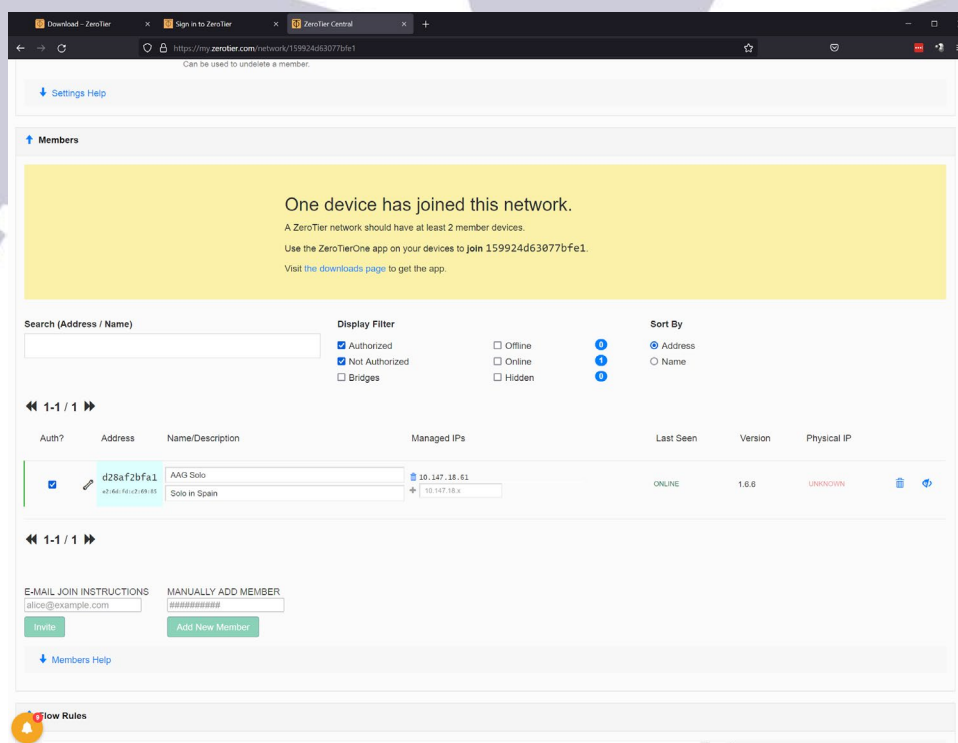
Download - ZeroTier
Sign in to ZeroTier
ZeroTier Central
https://my.zerotier.com/network/159924d63077bfe1

Can be used to undelete a member.

Settings Help

Members

One device has joined this network.

A ZeroTier network should have at least 2 member devices.

Use the ZeroTierOne app on your devices to join 159924d63077bfe1.

Visit the downloads page to get the app.

Search (Address / Name)

Display Filter

☑ Authorized
☑ Not Authorized
☐ Bridges
☐ Offline 0
☐ Online 1
☐ Hidden 0

Sort By

◉ Address
○ Name

1-1 / 1

| Auth? | Address | Name/Description | Managed IPs | Last Seen | Version | Physical IP |
|---|---|---|---|---|---|---|
| ☑ | d28af2bfa1 e2:6d:fd:c2:69:85 | AAG Solo / Solo in Spain | 10.147.18.61 / 10.147.18.x | ONLINE | 1.6.6 | UNKNOWN |

1-1 / 1

E-MAIL JOIN INSTRUCTIONS
alice@example.com
Invite

MANUALLY ADD MEMBER
##########
Add New Member

Members Help

Flow Rules